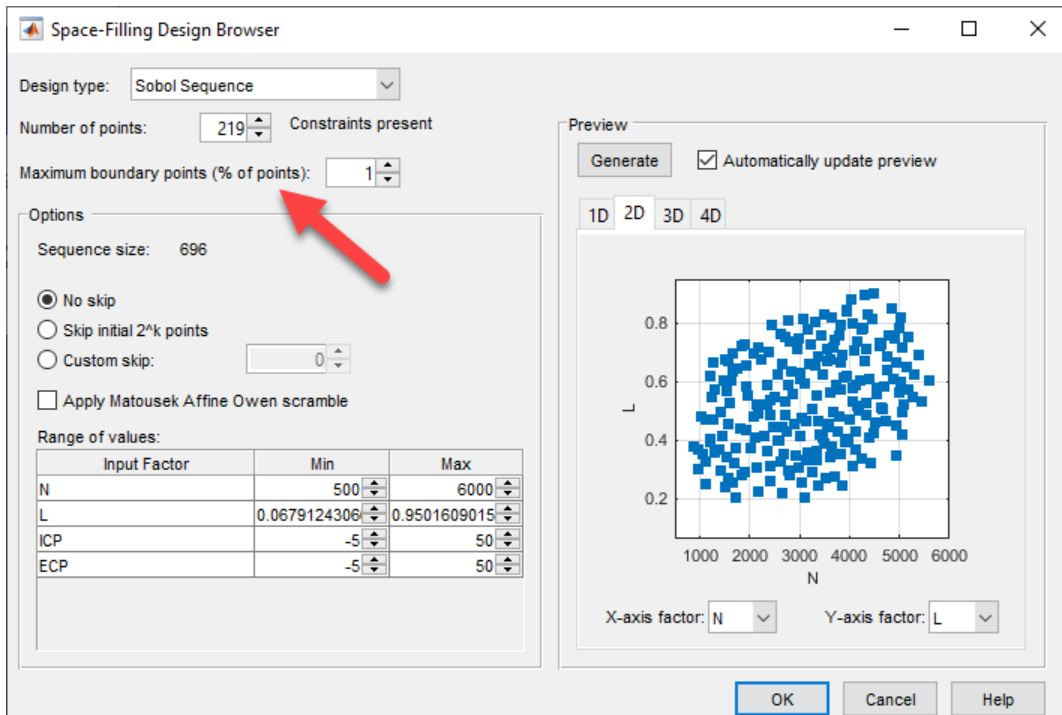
Space-Filling Design Browser

Design type: Sobol Sequence

Number of points: 219 Constraints present

Maximum boundary points (% of points): 1

Options

Sequence size: 696

No skip

Skip initial 2^k points

Custom skip: 0

Apply Matousek Affine Owen scramble

Range of values:

| Input Factor | Min | Max |
|---|---|---|
| N | 500 | 6000 |
| L | 0.0679124306 | 0.9501609015 |
| ICP | -5 | 50 |
| ECP | -5 | 50 |

Preview

Generate

Automatically update preview

1D 2D 3D 4D

0.8
0.6
0.4
0.2
L
1000 2000 3000 4000 5000 6000
N

X-axis factor: N

Y-axis factor: L

OK Cancel Help